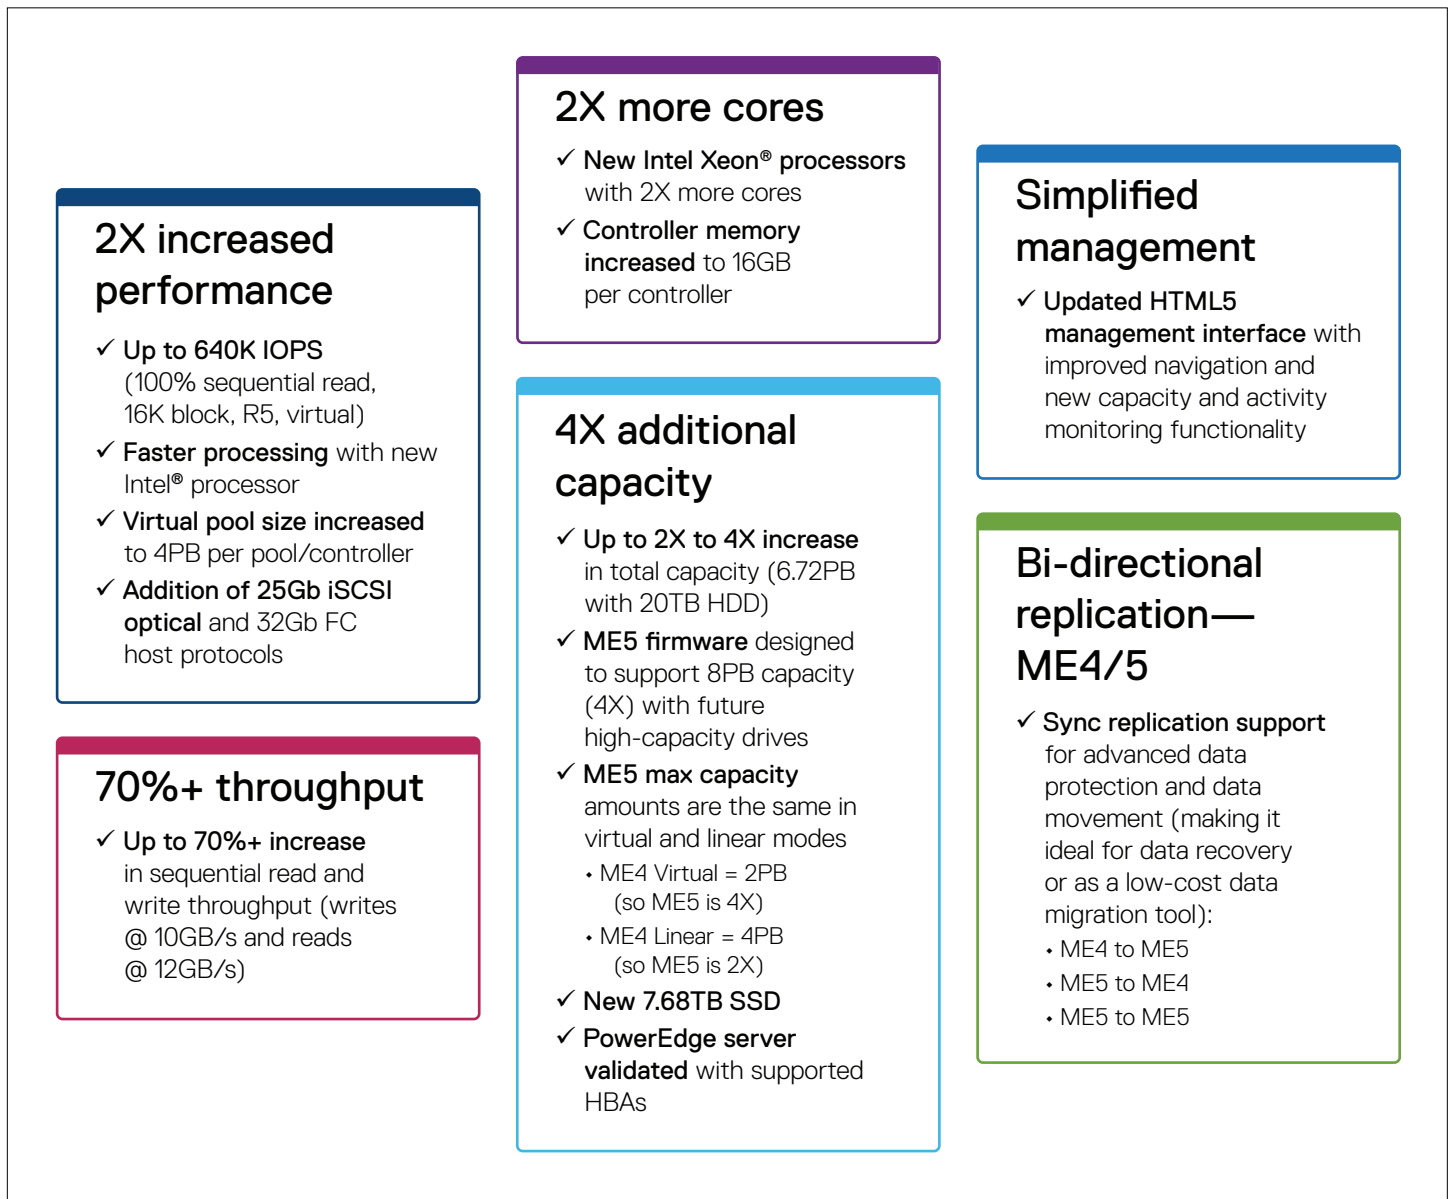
2X increased performance

✓ Up to 640K IOPS (100% sequential read, 16K block, R5, virtual)

✓ Faster processing with new Intel® processor

✓ Virtual pool size increased to 4PB per pool/controller

✓ Addition of 25Gb iSCSI optical and 32Gb FC host protocols

70%+ throughput

✓ Up to 70%+ increase in sequential read and write throughput (writes @ 10GB/s and reads @ 12GB/s)

2X more cores

✓ New Intel Xeon® processors with 2X more cores

✓ Controller memory increased to 16GB per controller

4X additional capacity

✓ Up to 2X to 4X increase in total capacity (6.72PB with 20TB HDD)

✓ ME5 firmware designed to support 8PB capacity (4X) with future high-capacity drives

✓ ME5 max capacity amounts are the same in virtual and linear modes

• ME4 Virtual = 2PB (so ME5 is 4X)

• ME4 Linear = 4PB (so ME5 is 2X)

✓ New 7.68TB SSD

✓ PowerEdge server validated with supported HBAs

Simplified management

✓ Updated HTML5 management interface with improved navigation and new capacity and activity monitoring functionality

Bi-directional replication—ME4/5

✓ Sync replication support for advanced data protection and data movement (making it ideal for data recovery or as a low-cost data migration tool):

• ME4 to ME5

• ME5 to ME4

• ME5 to ME5